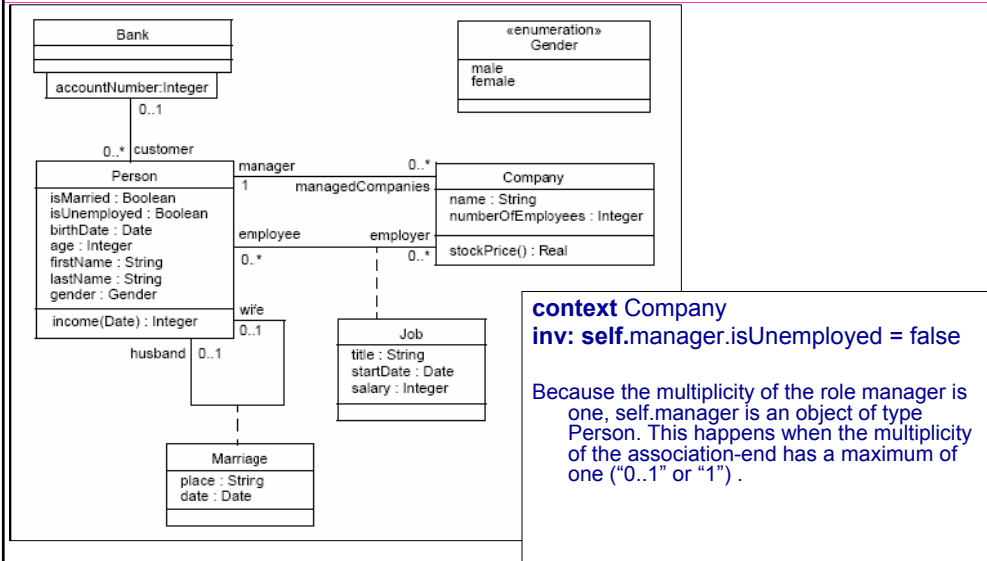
Bank

accountNumber:Integer

0..1

0..* customer

«enumeration»
Gender

male
female

Person

isMarried : Boolean
isUnemployed : Boolean
birthDate : Date
age : Integer
firstName : String
lastName : String
gender : Gender

income(Date) : Integer

manager

1

managedCompanies

0..*

Company

name : String
numberOfEmployees : Integer

stockPrice() : Real

employee

0..*

employer

0..*

wife

0..1

husband 0..1

Job

title : String
startDate : Date
salary : Integer

Marriage

place : String
date : Date

**context** Company
**inv: self.**manager.isUnemployed = false

Because the multiplicity of the role manager is one, self.manager is an object of type Person. This happens when the multiplicity of the association-end has a maximum of one (“0..1” or “1”) .